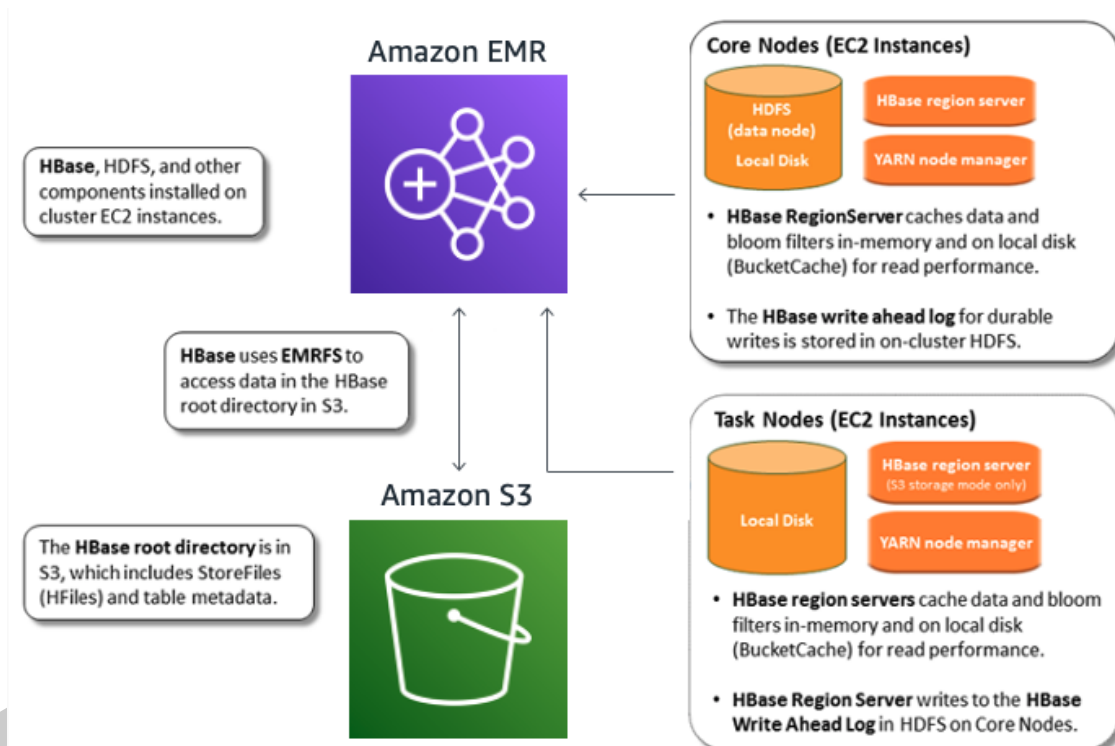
Amazon EMR

HBase, HDFS, and other components installed on cluster EC2 instances.

HBase uses EMRFS to access data in the HBase root directory in S3.

Amazon S3

The HBase root directory is in S3, which includes StoreFiles (HFiles) and table metadata.

Core Nodes (EC2 Instances)

HDFS (data node) Local Disk

HBase region server

YARN node manager

• HBase RegionServer caches data and bloom filters in-memory and on local disk (BucketCache) for read performance.

• The HBase write ahead log for durable writes is stored in on-cluster HDFS.

Task Nodes (EC2 Instances)

Local Disk

HBase region server (S3 storage mode only)

YARN node manager

• HBase region servers cache data and bloom filters in-memory and on local disk (BucketCache) for read performance.

• HBase Region Server writes to the HBase Write Ahead Log in HDFS on Core Nodes.